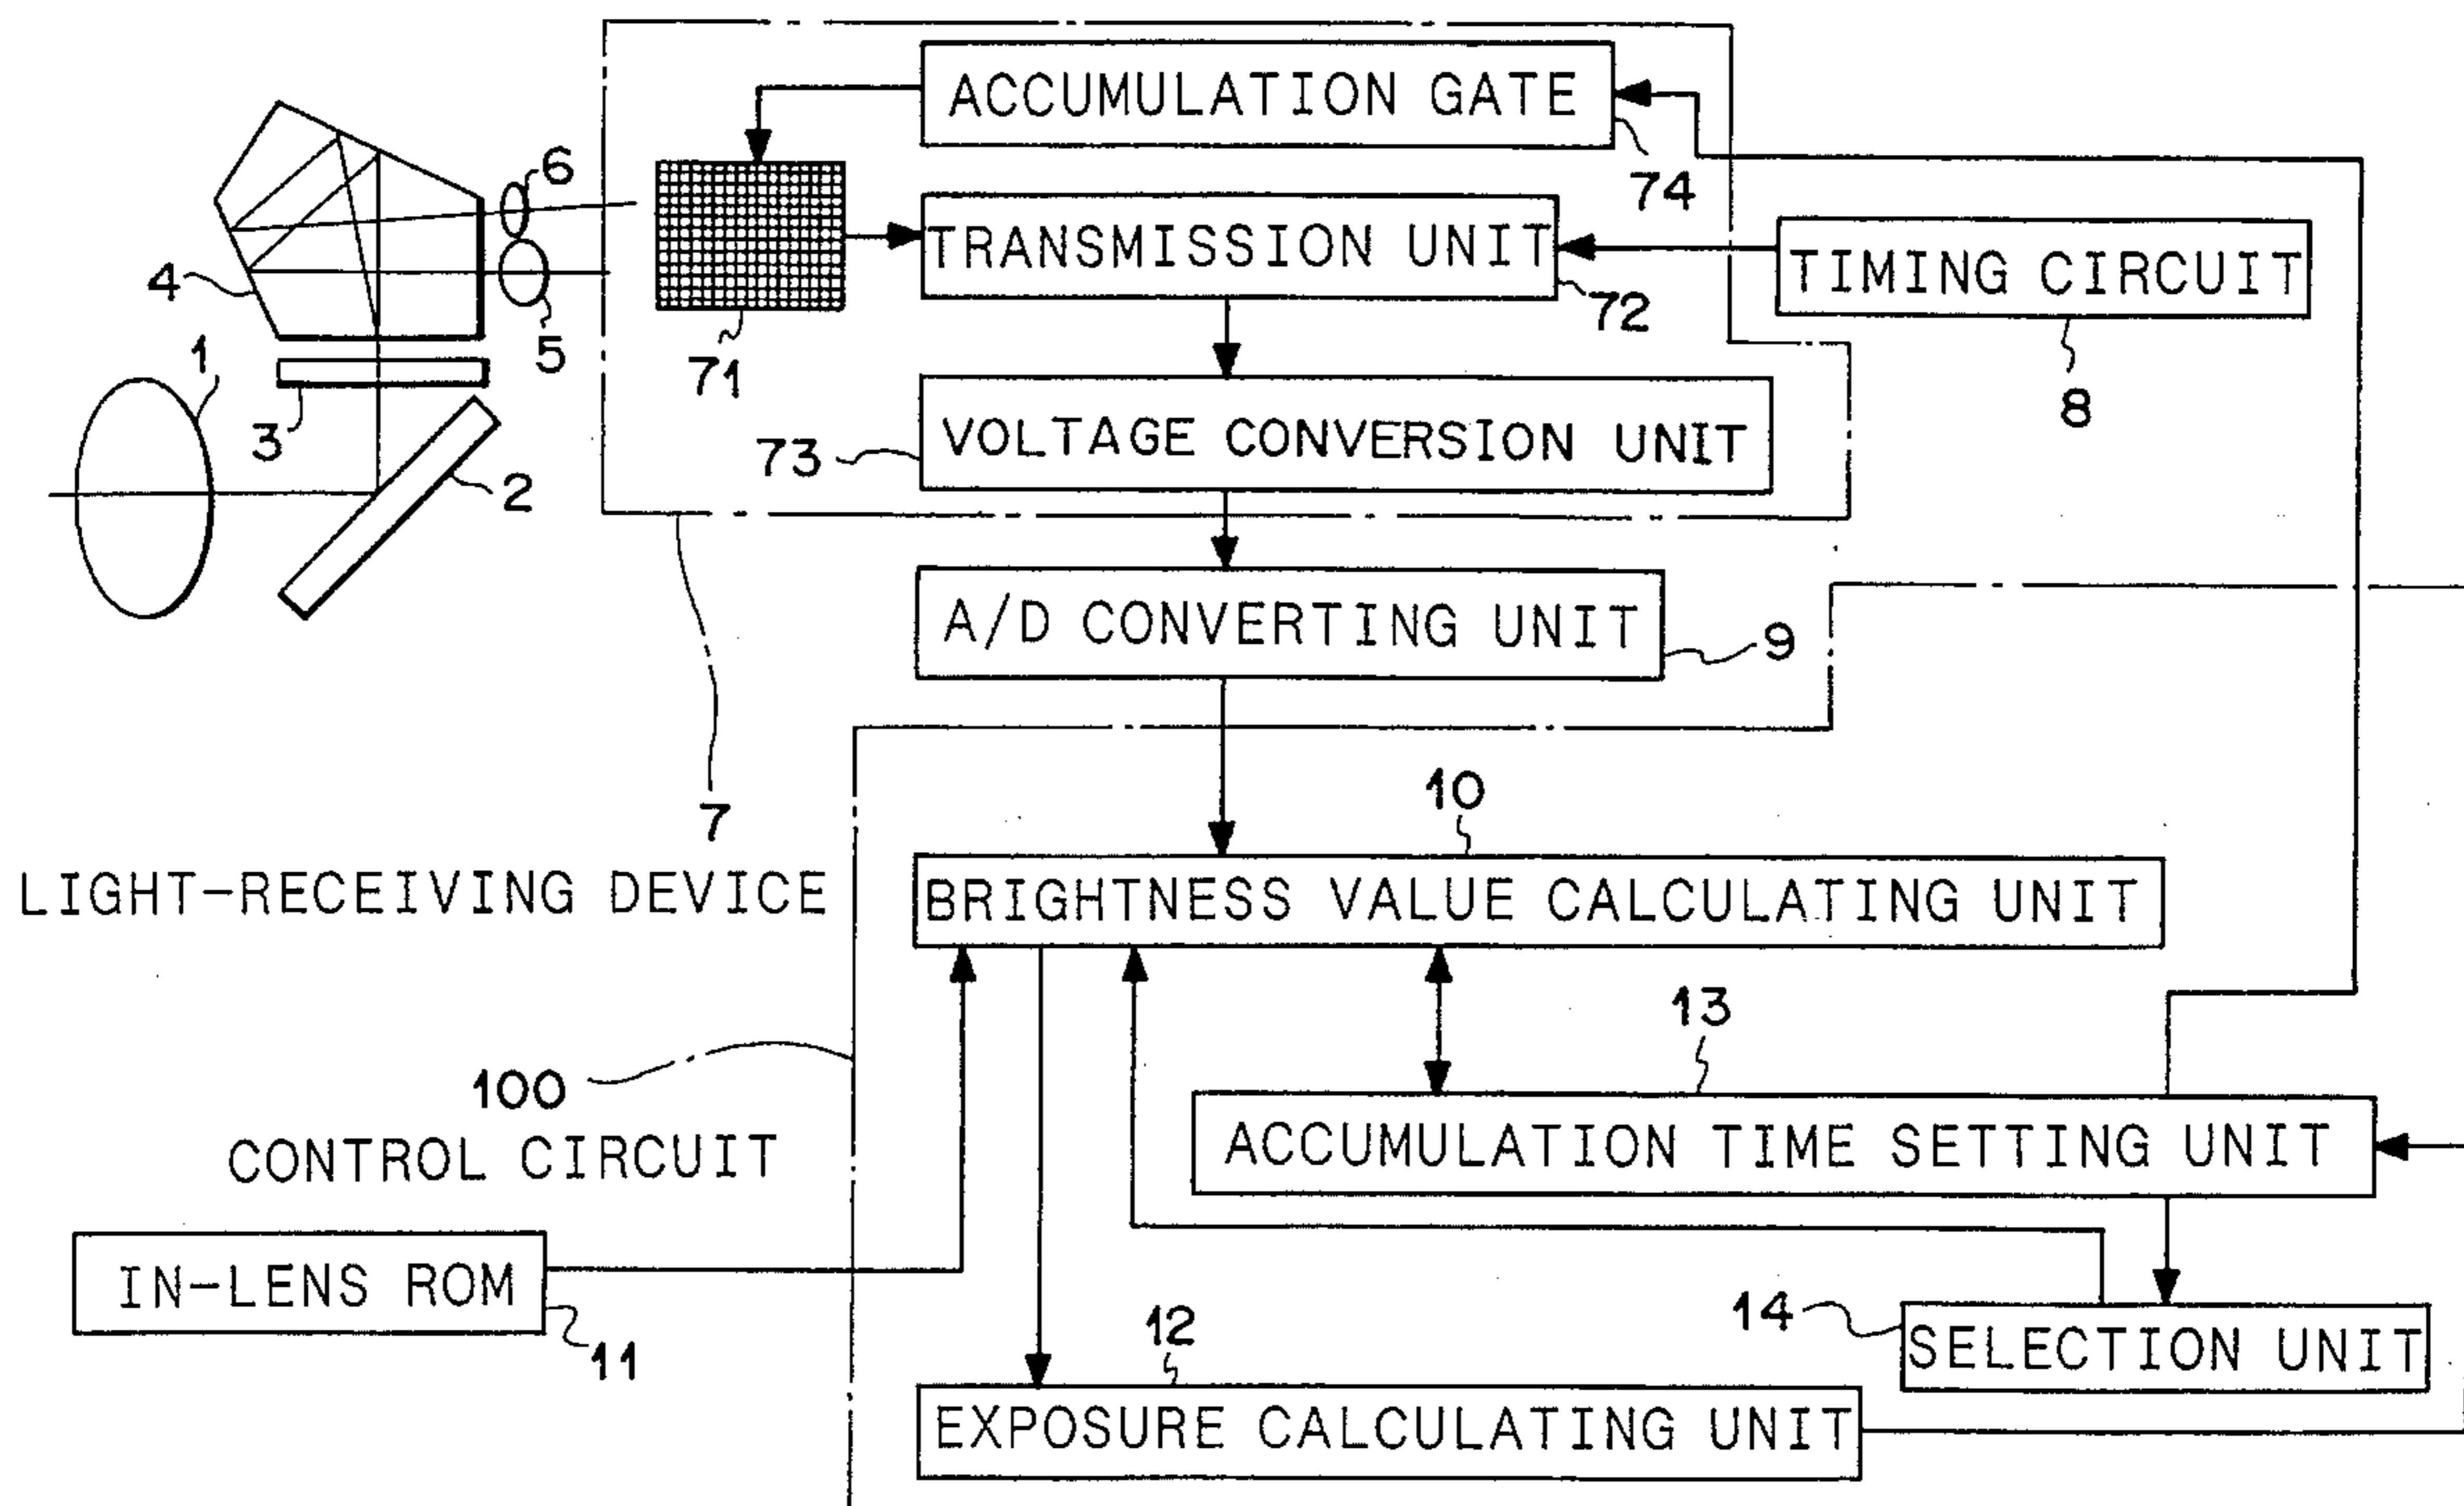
ACCUMULATION GATE
74
6
TRANSMISSION UNIT
TIMING CIRCUIT
4
72
5
71
8
1
3
VOLTAGE CONVERSION UNIT
73
2
A/D CONVERTING UNIT
9
7
10
LIGHT-RECEIVING DEVICE
BRIGHTNESS VALUE CALCULATING UNIT
13
100
ACCUMULATION TIME SETTING UNIT
CONTROL CIRCUIT
IN-LENS ROM
11
14
SELECTION UNIT
12
EXPOSURE CALCULATING UNIT